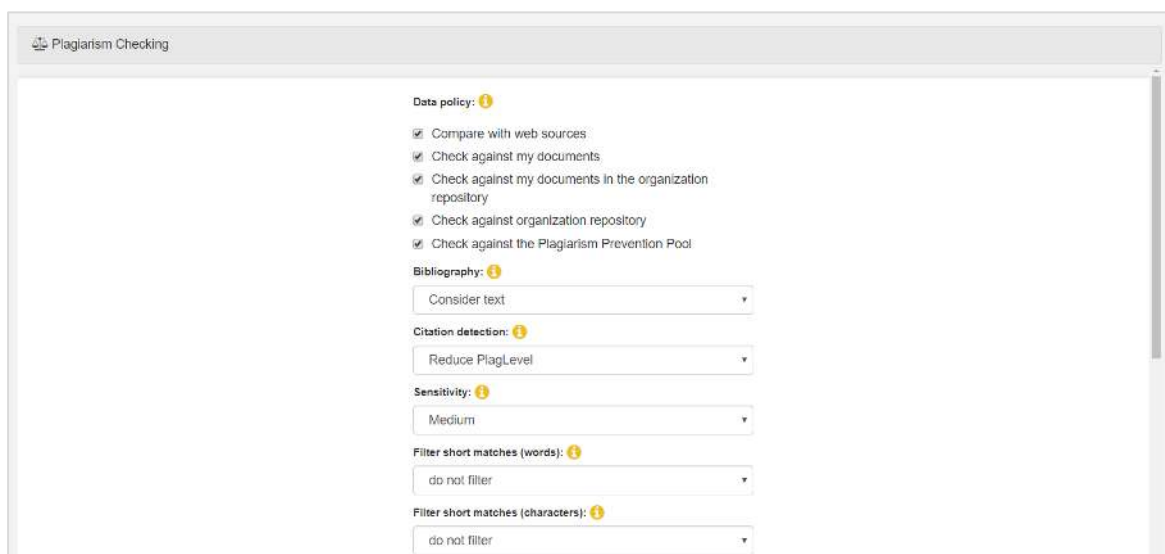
Plagiarism Checking

Data policy:

Compare with web sources
Check against my documents
Check against my documents in the organization repository
Check against organization repository
Check against the Plagiarism Prevention Pool

Bibliography:

Consider text

Citation detection:

Reduce PlagLevel

Sensitivity:

Medium

Filter short matches (words):

do not filter

Filter short matches (characters):

do not filter